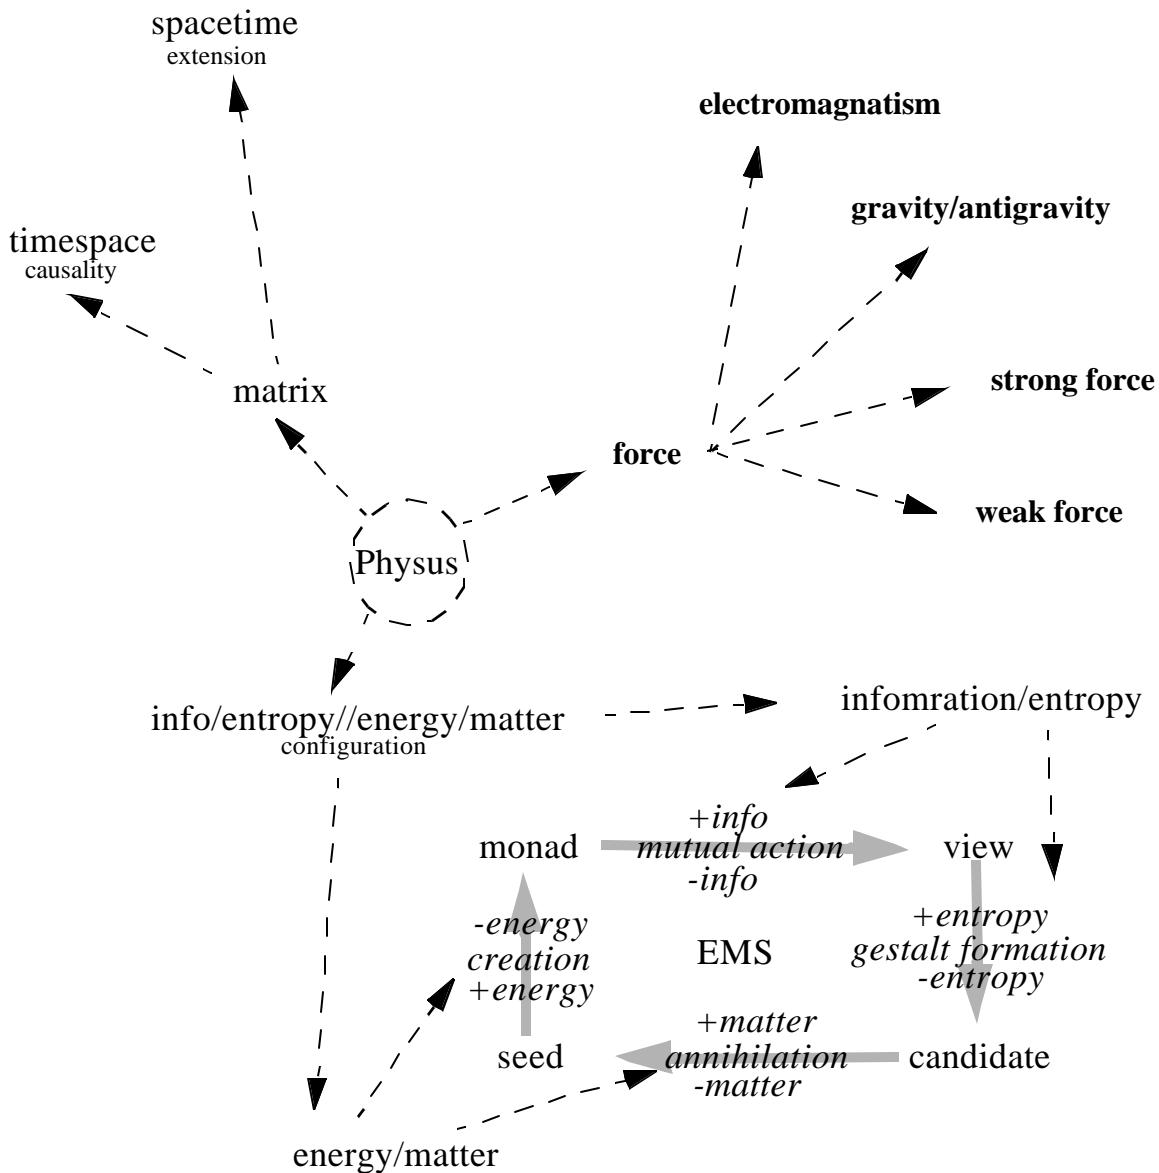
spacetime
extension

electromagnatism

timespace
causality

gravity/antigravity

matrix

strong force

force

weak force

Physus

info/entropy//energy/matter
configuration

infomration/entropy

+info
monad
mutual action
view
-info

-energy
creation
+energy

EMS

+entropy
gestalt formation
-entropy

+matter
seed
annihilation
candidate
-matter

energy/matter